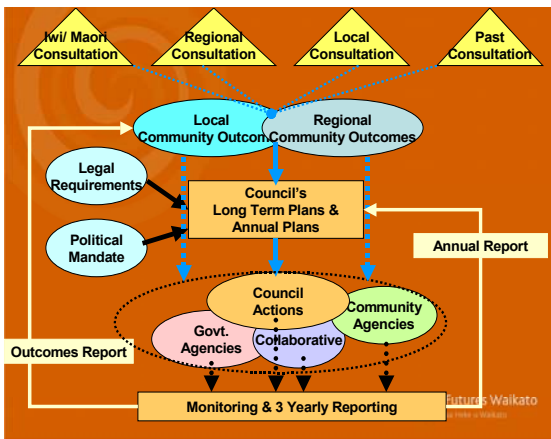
Iwi/ Maori Consultation

Regional Consultation

Local Consultation

Past Consultation

Local Community Outcon

Regional Community Outcomes

Legal Requirements

Political Mandate

Council's Long Term Plans & Annual Plans

Annual Report

Council Actions

Community Agencies

Govt. Agencies

Collaborative

Outcomes Report

Monitoring & 3 Yearly Reporting

Futures Walkato